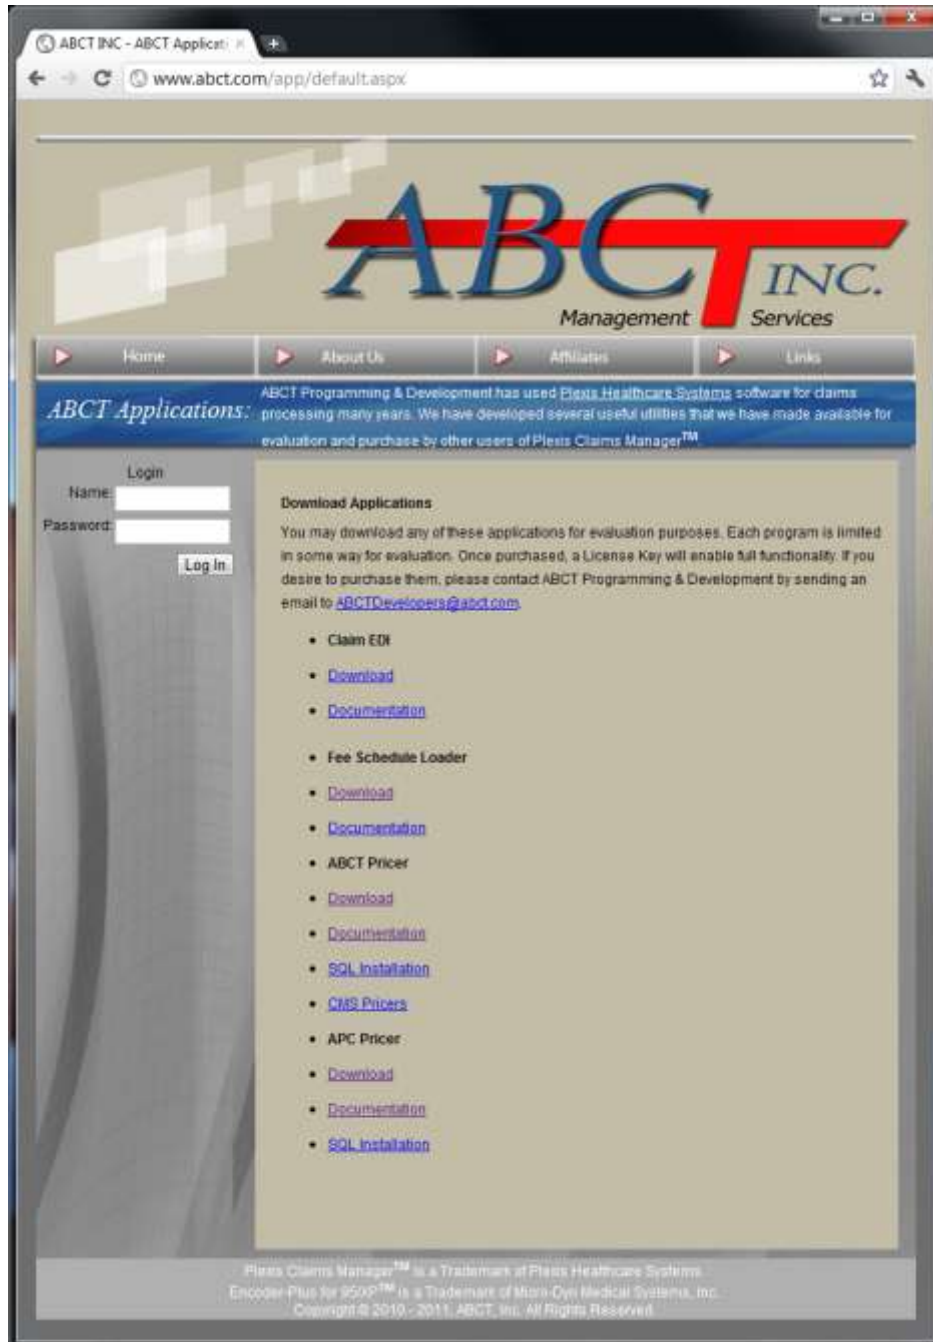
ABCT INC - ABCT Applicat

www.abct.com/app/default.aspx

ABCT INC.
Management Services

Home | About Us | Affiliates | Links

ABCT Applications:

ABCT Programming & Development has used Plexis Healthcare Systems software for claims processing many years. We have developed several useful utilities that we have made available for evaluation and purchase by other users of Plexis Claims Manager$^{TM}$

Login
Name:
Password:
Log In

Download Applications

You may download any of these applications for evaluation purposes. Each program is limited in some way for evaluation. Once purchased, a License Key will enable full functionality. If you desire to purchase them, please contact ABCT Programming & Development by sending an email to ABCTDevelopers@abct.com.

- Claim EDI
- Download
- Documentation
- Fee Schedule Loader
- Download
- Documentation
- ABCT Pricer
- Download
- Documentation
- SQL Installation
- CMS Pricers
- APC Pricer
- Download
- Documentation
- SQL Installation

Plexis Claims Manager$^{TM}$ is a Trademark of Plexis Healthcare Systems
Encoder-Plus for 950P$^{TM}$ is a Trademark of Micro-Dyn Medical Systems, Inc.
Copyright © 2010 - 2011, ABCT, Inc. All Rights Reserved.